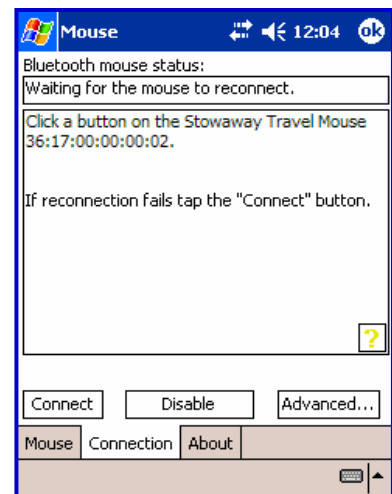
Mouse 12:04 ok

Bluetooth mouse status:

Waiting for the mouse to reconnect.

Click a button on the Stowaway Travel Mouse 36:17:00:00:00:02.

If reconnection fails tap the "Connect" button.

?

Connect Disable Advanced...

Mouse Connection About